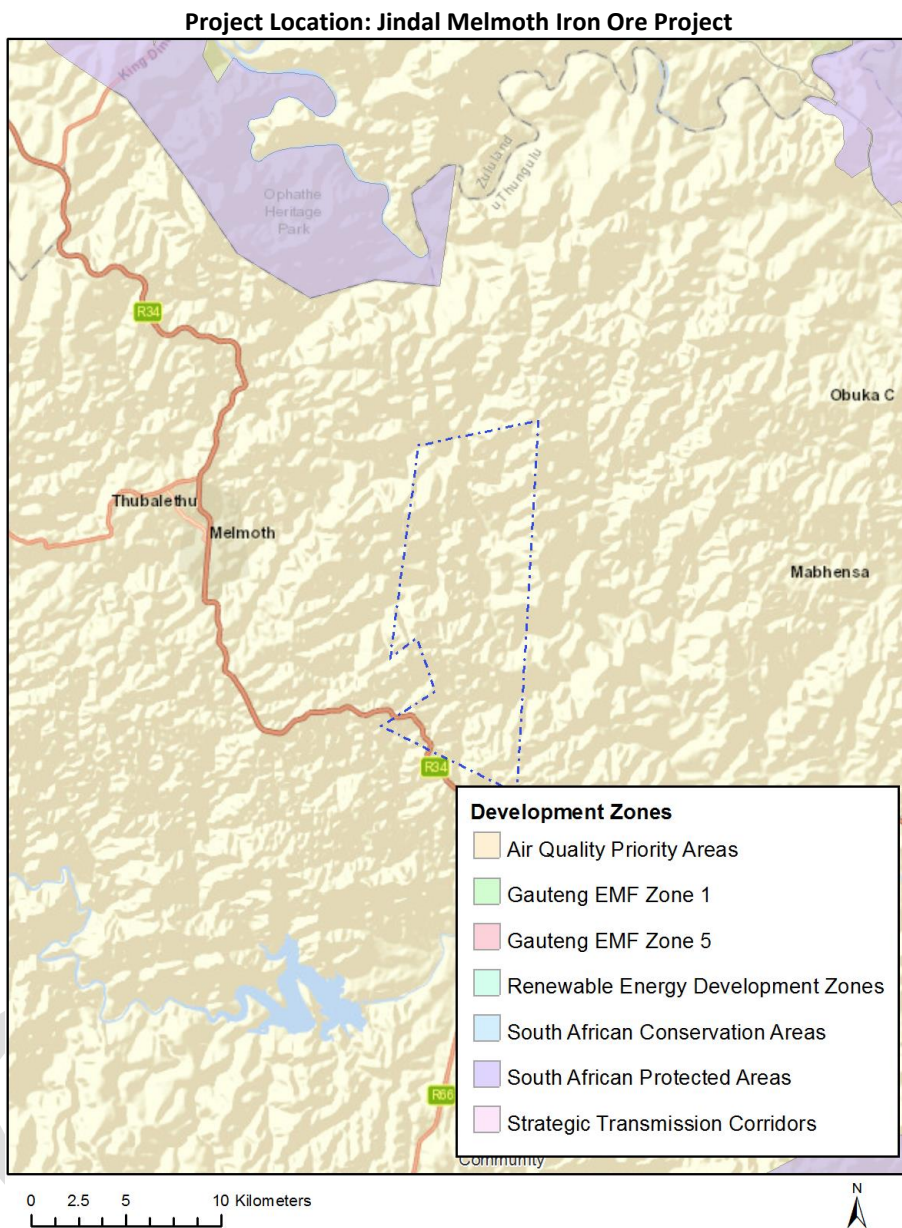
Project Location: Jindal Melmoth Iron Ore Project

King Din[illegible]

Ophathe Heritage Park

Zululand

uThungulu

R34

Obuka C

Thubalethu

Melmoth

Mabhensa

R34

R66

Community

Development Zones

Air Quality Priority Areas

Gauteng EMF Zone 1

Gauteng EMF Zone 5

Renewable Energy Development Zones

South African Conservation Areas

South African Protected Areas

Strategic Transmission Corridors

0 2.5 5 10 Kilometers

N